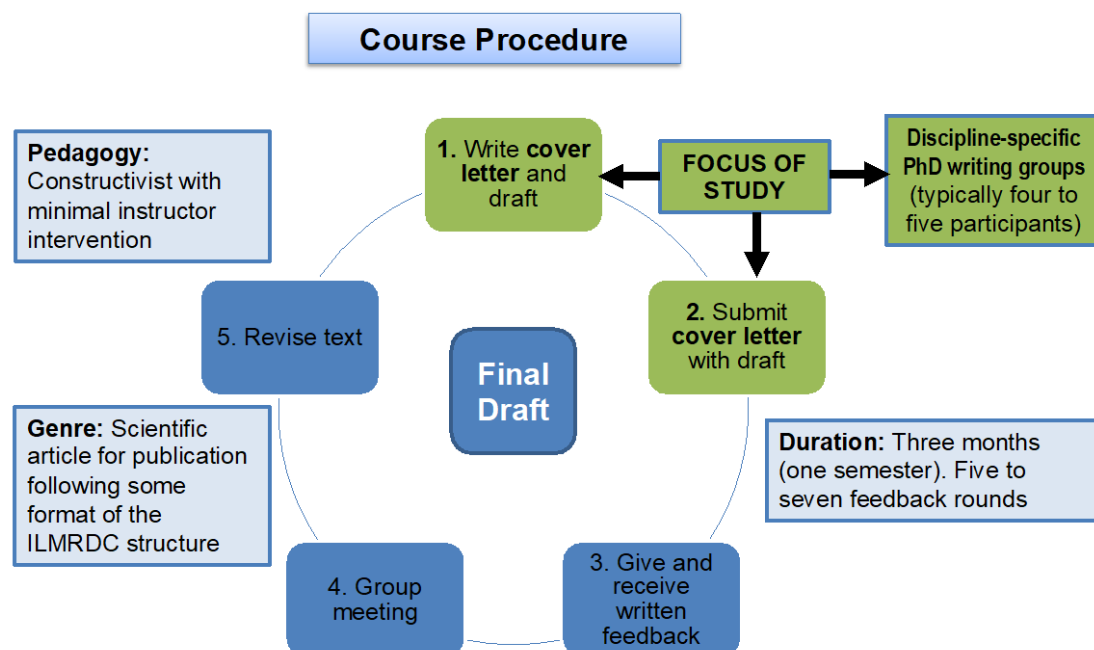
Course Procedure

Pedagogy: Constructivist with minimal instructor intervention

1. Write cover letter and draft

FOCUS OF STUDY

Discipline-specific PhD writing groups (typically four to five participants)

5. Revise text

Final Draft

2. Submit cover letter with draft

Genre: Scientific article for publication following some format of the ILMRDC structure

Duration: Three months (one semester). Five to seven feedback rounds

4. Group meeting

3. Give and receive written feedback